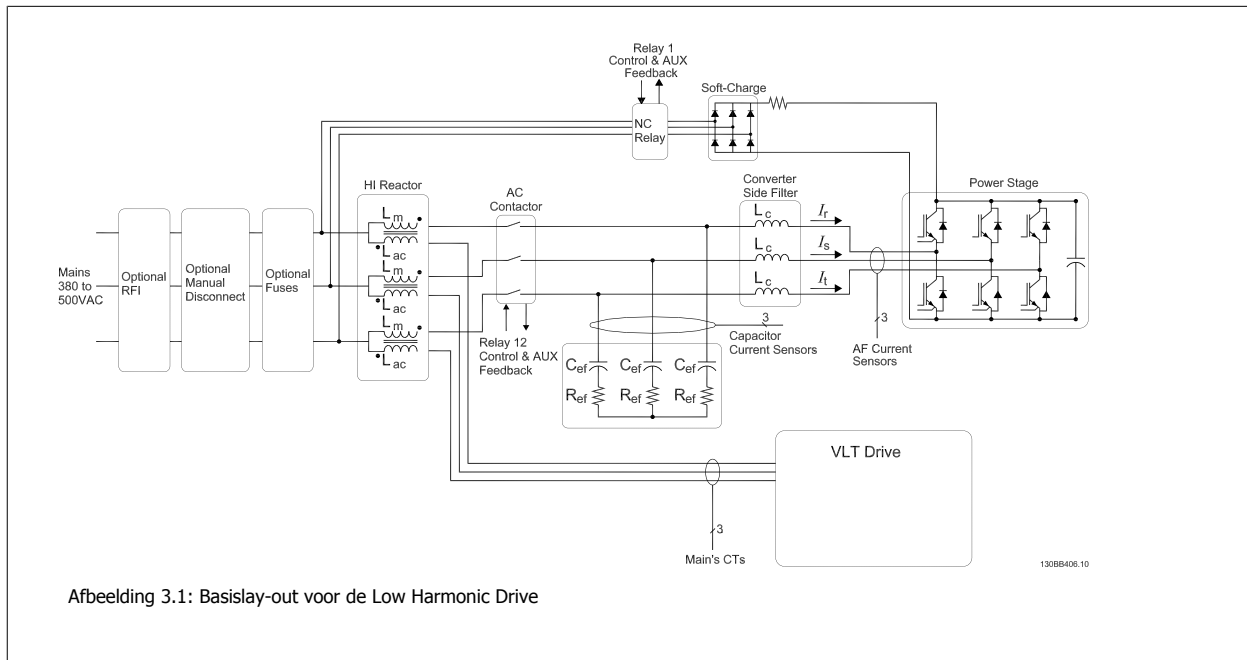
Relay 1
Control & AUX
Feedback

Soft-Charge

NC
Relay

HI Reactor

AC
Contactor

Converter
Side Filter

Power Stage

Mains
380 to
500VAC

Optional
RFI

Optional
Manual
Disconnect

Optional
Fuses

$L_m$
$L_{ac}$
$L_m$
$L_{ac}$
$L_m$
$L_{ac}$

$L_c$
$L_c$
$L_c$

$I_r$
$I_s$
$I_t$

3
Capacitor
Current Sensors

3
AF Current
Sensors

Relay 12
Control & AUX
Feedback

$C_{ef}$
$C_{ef}$
$C_{ef}$
$R_{ef}$
$R_{ef}$
$R_{ef}$

VLT Drive

3
Main's CTs

130BB406.10

Afbeelding 3.1: Basislay-out voor de Low Harmonic Drive